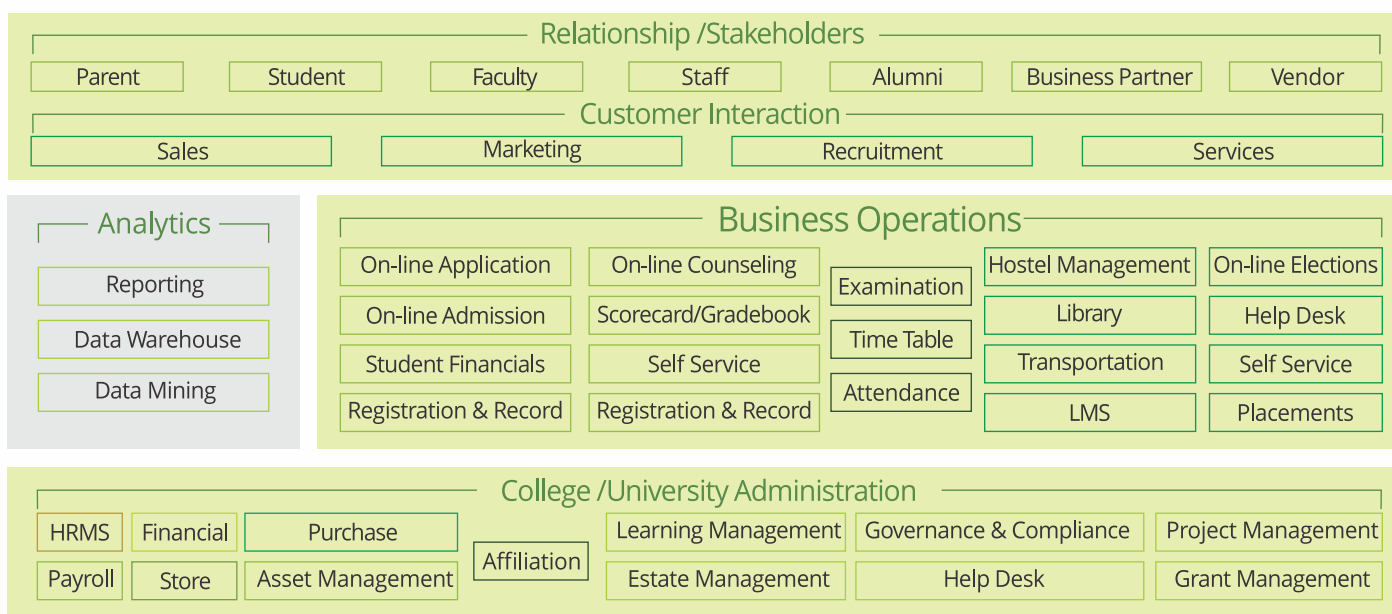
Relationship /Stakeholders

Parent | Student | Faculty | Staff | Alumni | Business Partner | Vendor

Customer Interaction

Sales | Marketing | Recruitment | Services

Analytics

Reporting

Data Warehouse

Data Mining

Business Operations

On-line Application
On-line Admission
Student Financials
Registration & Record

On-line Counseling
Scorecard/Gradebook
Self Service
Registration & Record

Examination
Time Table
Attendance

Hostel Management
Library
Transportation
LMS

On-line Elections
Help Desk
Self Service
Placements

College /University Administration

HRMS
Payroll

Financial
Store

Purchase
Asset Management

Affiliation

Learning Management
Estate Management

Governance & Compliance
Help Desk

Project Management
Grant Management